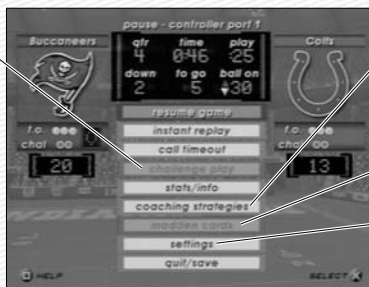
pause - controller port 1

Buccaneers

| qtr | time | play |
|---|---|---|
| 4 | 0:46 | :25 |
| down | to go | ball on |
| 2 | 5 | 30 |

Colts

t.o.
chal
20

t.o.
chal
13

resume game
instant replay
call timeout
challenge play
stats/info
coaching strategies
madden cards
settings
quit/save

HELP
SELECT